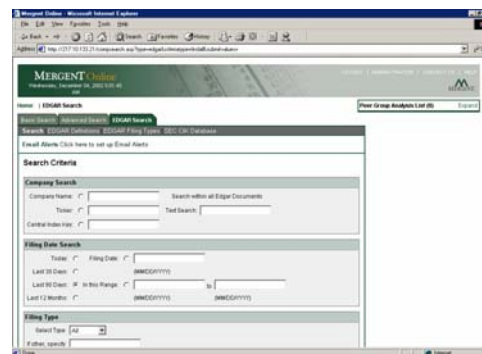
Mergent Online - Microsoft Internet Explorer

File Edit View Favorites Tools Help

Back Search Favorites History

Address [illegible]

MERGENT Online

Wednesday, December 04, 2002 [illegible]

Home | EDGAR Search

Peer Group Analysis List (0) Expand

Basic Search Advanced Search EDGAR Search

Search EDGAR Definitions EDGAR Filing Types SEC CIK Database

Email Alerts Click here to set up Email Alerts

Search Criteria

Company Search

Company Name: Search within all Edgar Documents

Ticker: Text Search:

Central Index Key:

Filing Date Search

Today: Filing Date:

Last 30 Days: (MM/DD/YYYY)

Last 90 Days: In this Range: to

Last 12 Months: (MM/DD/YYYY) (MM/DD/YYYY)

Filing Type

Select Type: All

If other, specify

Done Internet